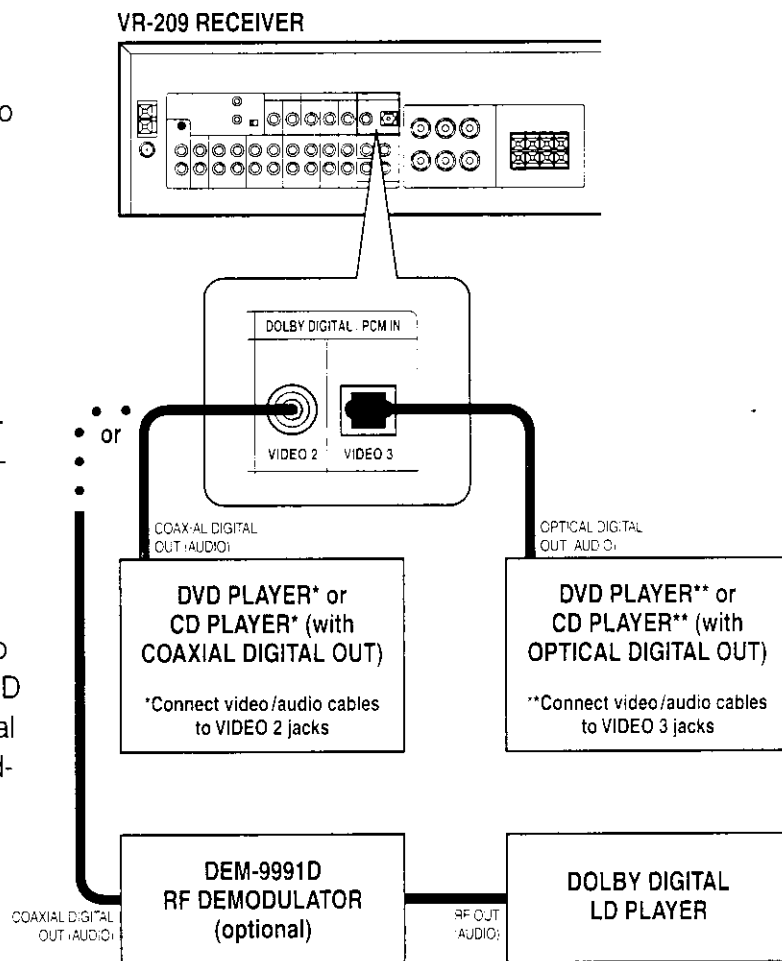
VR-209 RECEIVER

o

DOLBY DIGITAL . PCM IN

or

VIDEO 2

VIDEO 3

COAX·AL DIGITAL OUT (AUDIO)

OPTICAL DIGITAL OUT (AUDIO)

DVD PLAYER* or CD PLAYER* (with COAXIAL DIGITAL OUT)

*Connect video/audio cables to VIDEO 2 jacks

DVD PLAYER** or CD PLAYER** (with OPTICAL DIGITAL OUT)

**Connect video/audio cables to VIDEO 3 jacks

D
D
al
N-

DEM-9991D RF DEMODULATOR (optional)

COAXIAL DIGITAL OUT (AUDIO)

RF OUT (AUDIO)

DOLBY DIGITAL LD PLAYER